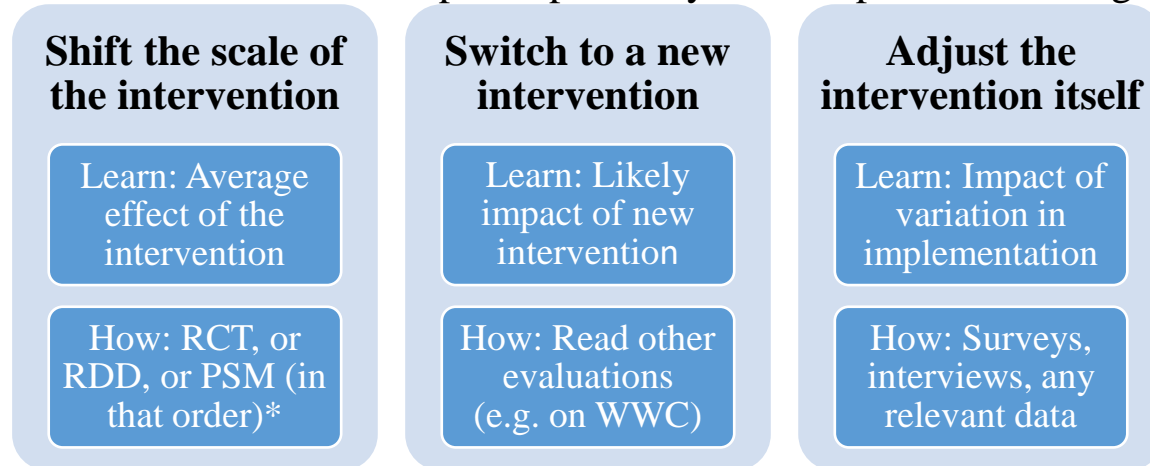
Shift the scale of the intervention

Learn: Average effect of the intervention

How: RCT, or RDD, or PSM (in that order)*

Switch to a new intervention

Learn: Likely impact of new intervention

How: Read other evaluations (e.g. on WWC)

Adjust the intervention itself

Learn: Impact of variation in implementation

How: Surveys, interviews, any relevant data